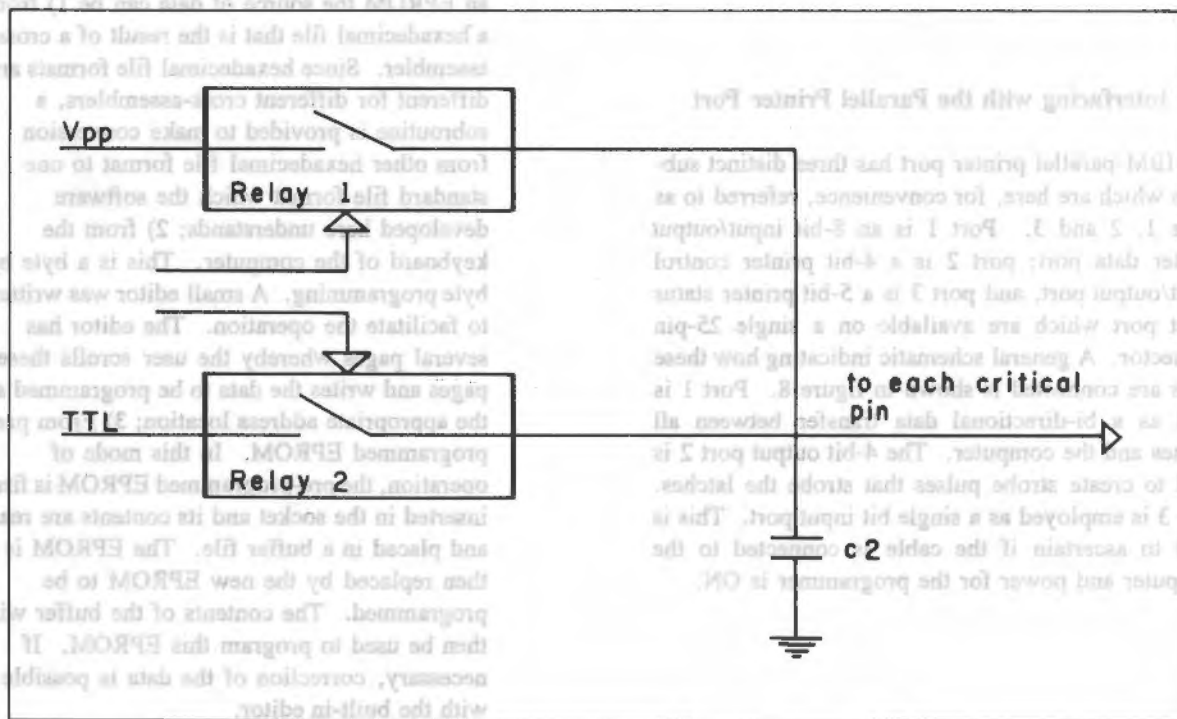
Vpp

Relay 1

TTL

Relay 2

to each critical pin

c2

an EPROM the source of data can be, 1) from a hexadecimal file that is the result of a cross-assembler. Since hexadecimal file formats are different for different cross-assemblers, a subroutine is provided to make conversion from other hexadecimal file format to one standard file format which the software developed here understands; 2) from the keyboard of the computer. This is a byte by byte programming. A small editor was written to facilitate the operation. The editor has several pages whereby the user scrolls these pages and writes the data to be programmed at the appropriate address location; 3) from pre-programmed EPROM. In this mode of operation, the pre-programmed EPROM is first inserted in the socket and its contents are read and placed in a buffer file. The EPROM is then replaced by the new EPROM to be programmed. The contents of the buffer will then be used to program this EPROM. If necessary, correction of the data is possible with the built-in editor.

Interfacing with the Parallel Printer Port

IBM parallel printer port has three distinct sub- which are here, for convenience, referred to as 1, 2 and 3. Port 1 is an 8-bit input\output der data port; port 2 is a 4-bit printer control t\output port, and port 3 is a 5-bit printer status t port which are available on a single 25-pin nector. A general schematic indicating how these are connected is shown in figure 8. Port 1 is as a bi-directional data transfer between all ches and the computer. The 4-bit output port 2 is to create strobe pulses that strobe the latches. 3 is employed as a single bit input port. This is to ascertain if the cable is connected to the puter and power for the programmer is ON.